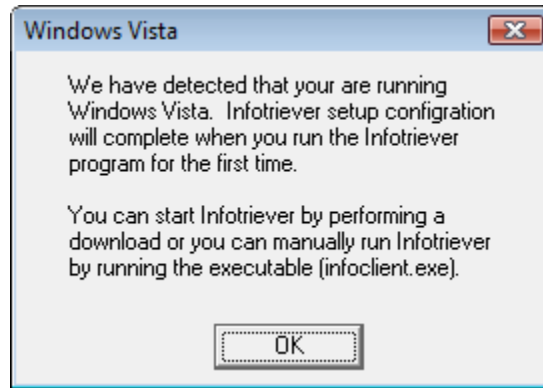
Windows Vista

We have detected that your are running Windows Vista. Infotriever setup configration will complete when you run the Infotriever program for the first time.

You can start Infotriever by performing a download or you can manually run Infotriever by running the executable (infoclient.exe).

OK